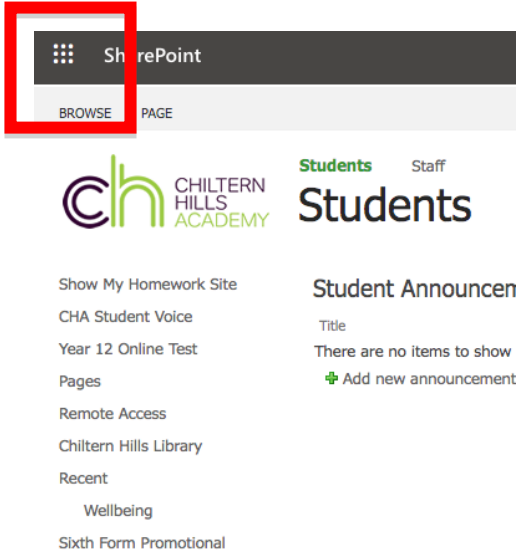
ShrePoint

BROWSE PAGE

ch CHILTERN HILLS ACADEMY

Students Staff

Students

Show My Homework Site
CHA Student Voice
Year 12 Online Test
Pages
Remote Access
Chiltern Hills Library
Recent
Wellbeing
Sixth Form Promotional

Student Announcem

Title

There are no items to show

Add new announcement